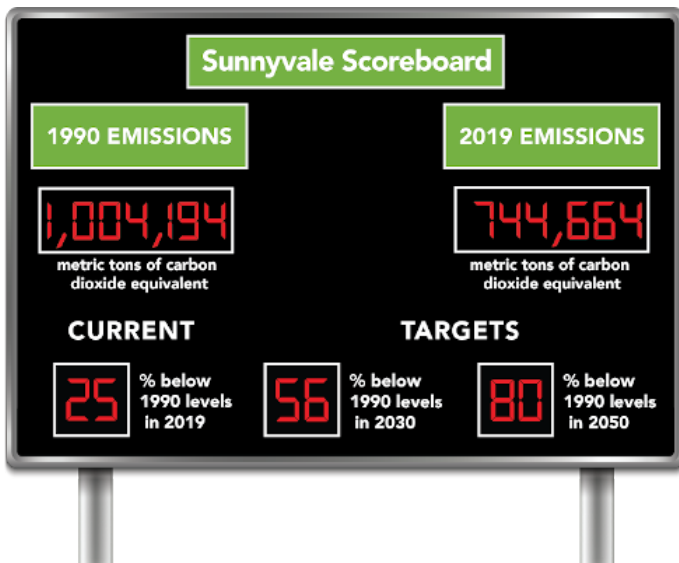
Sunnyvale Scoreboard

1990 EMISSIONS

2019 EMISSIONS

1,004,194
metric tons of carbon dioxide equivalent

744,664
metric tons of carbon dioxide equivalent

CURRENT

TARGETS

25 % below 1990 levels in 2019

56 % below 1990 levels in 2030

80 % below 1990 levels in 2050